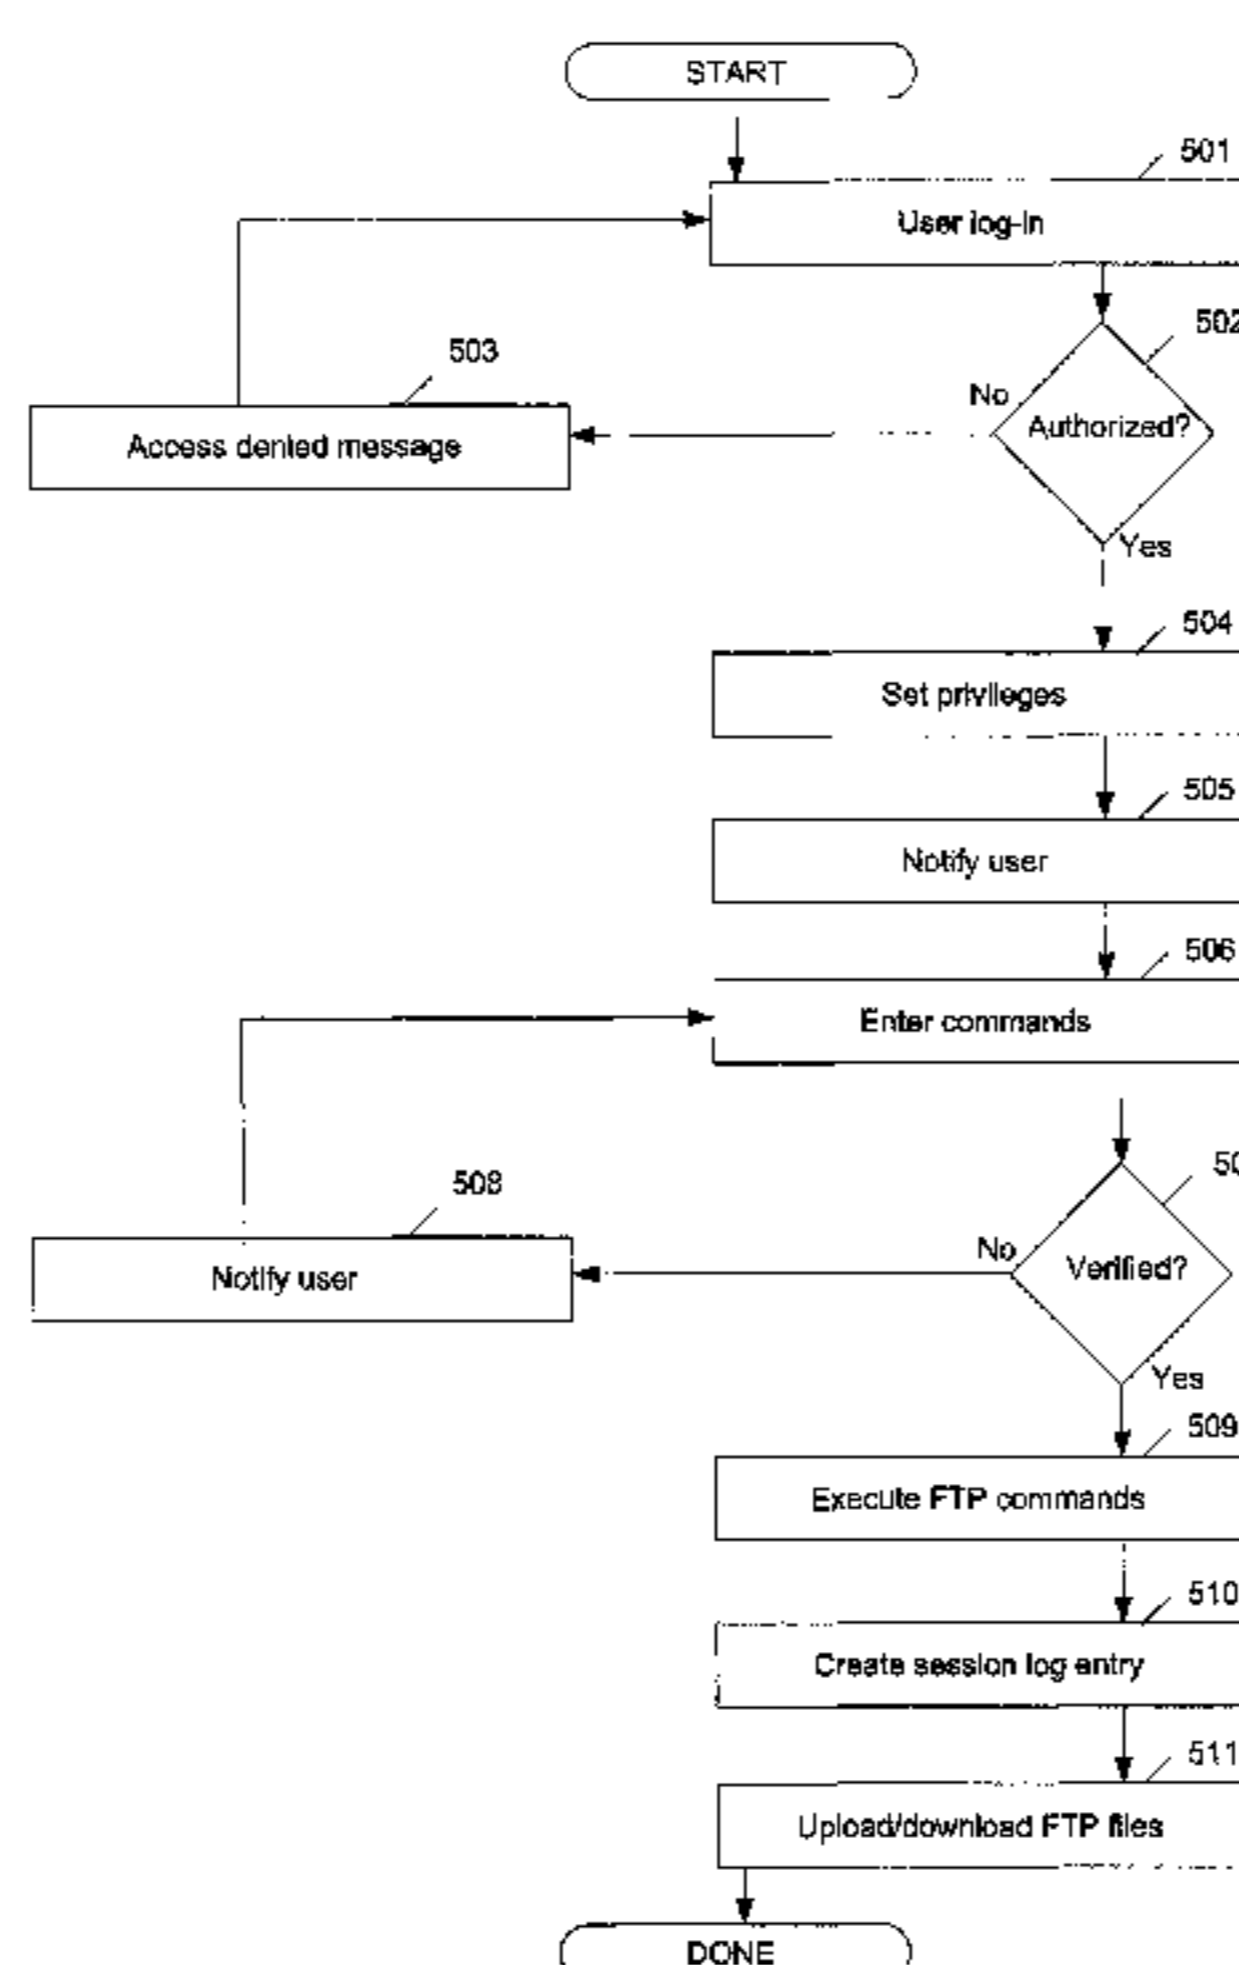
START

501

User log-in

502

503

No

Authorized?

Access denied message

Yes

504

Set privileges

505

Notify user

506

Enter commands

50

508

No

Verified?

Notify user

Yes

509

Execute FTP commands

510

Create session log entry

511

Upload/download FTP files

DONE